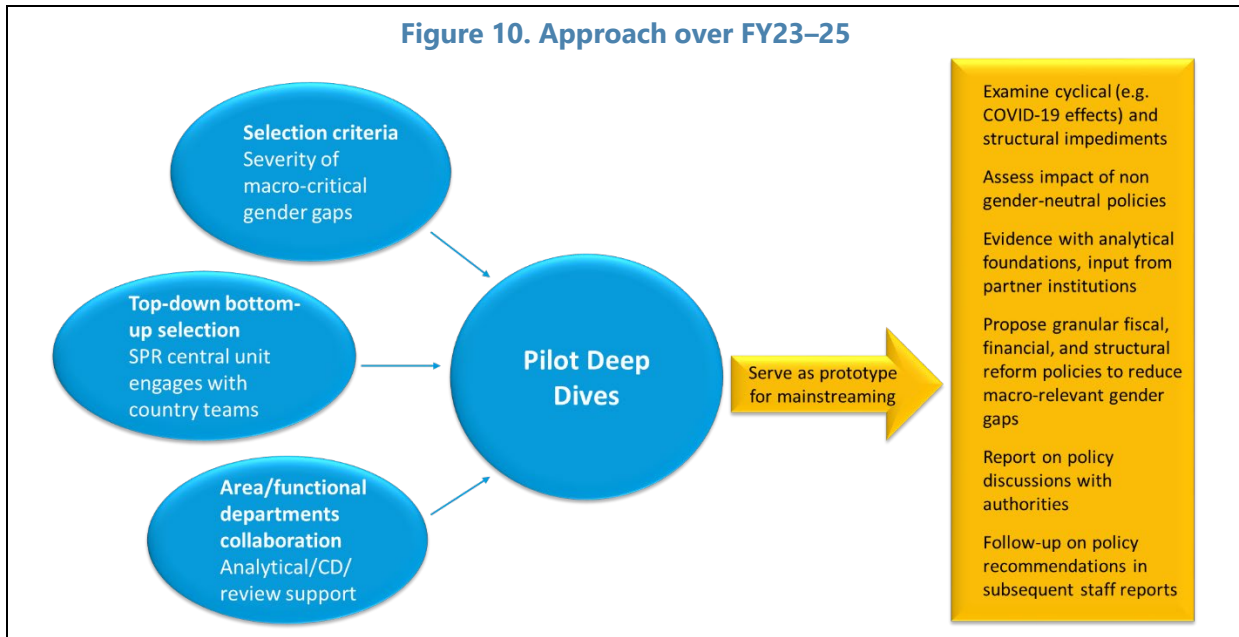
Figure 10. Approach over FY23–25

Selection criteria
Severity of macro-critical gender gaps

Top-down bottom-up selection
SPR central unit engages with country teams

Area/functional departments collaboration
Analytical/CD/ review support

Pilot Deep Dives

Serve as prototype for mainstreaming

Examine cyclical (e.g. COVID-19 effects) and structural impediments

Assess impact of non gender-neutral policies

Evidence with analytical foundations, input from partner institutions

Propose granular fiscal, financial, and structural reform policies to reduce macro-relevant gender gaps

Report on policy discussions with authorities

Follow-up on policy recommendations in subsequent staff reports